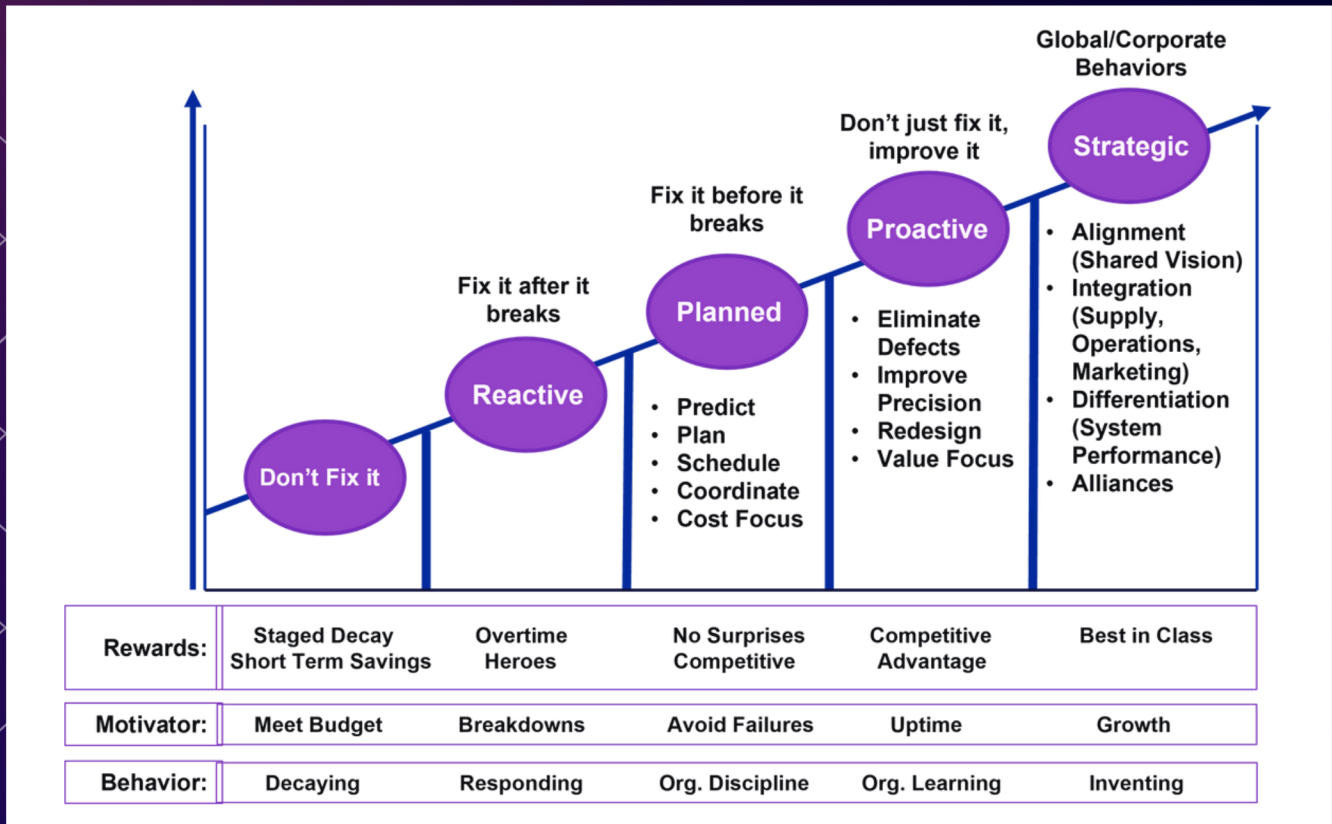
Global/Corporate Behaviors

Don't just fix it, improve it

Fix it before it breaks

Fix it after it breaks

Strategic

Proactive

Planned

Reactive

Don't Fix it

- Alignment (Shared Vision)
- Integration (Supply, Operations, Marketing)
- Differentiation (System Performance)
- Alliances

- Eliminate Defects
- Improve Precision
- Redesign
- Value Focus

- Predict
- Plan
- Schedule
- Coordinate
- Cost Focus

| Rewards: | Staged Decay Short Term Savings | Overtime Heroes | No Surprises Competitive | Competitive Advantage | Best in Class |
|---|---|---|---|---|---|
| Motivator: | Meet Budget | Breakdowns | Avoid Failures | Uptime | Growth |
| Behavior: | Decaying | Responding | Org. Discipline | Org. Learning | Inventing |